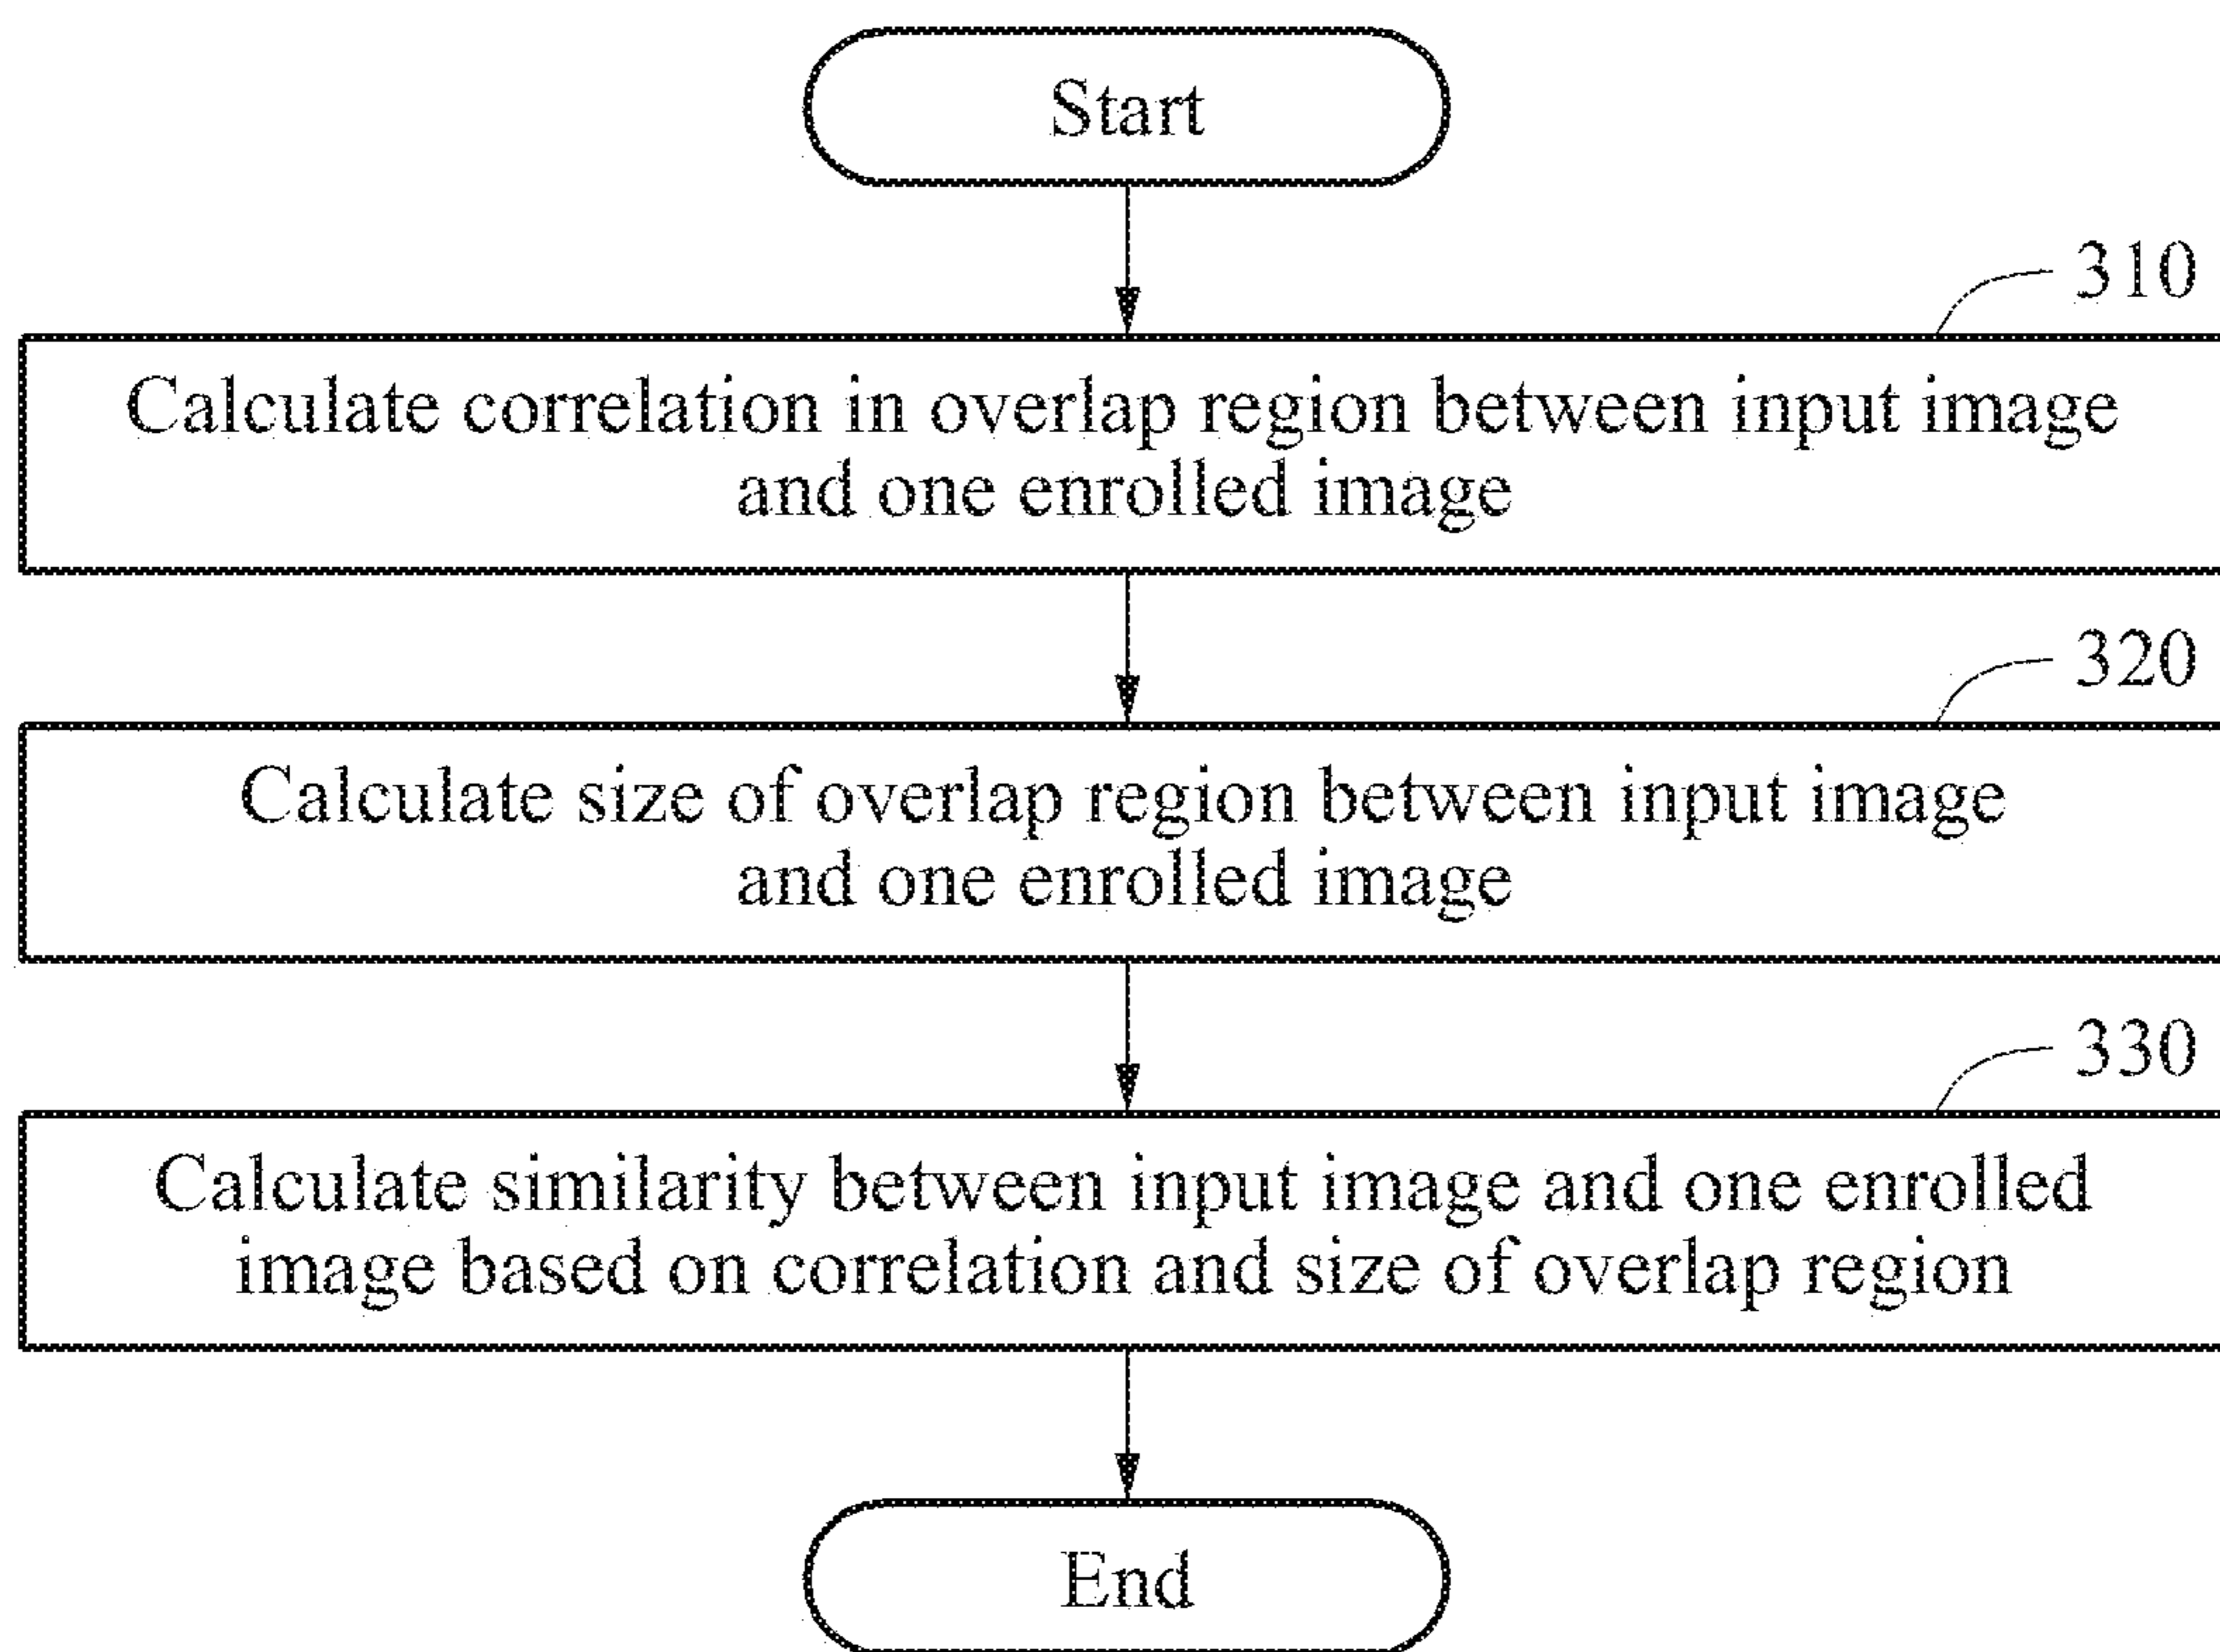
Start

310

Calculate correlation in overlap region between input image and one enrolled image

320

Calculate size of overlap region between input image and one enrolled image

330

Calculate similarity between input image and one enrolled image based on correlation and size of overlap region

End